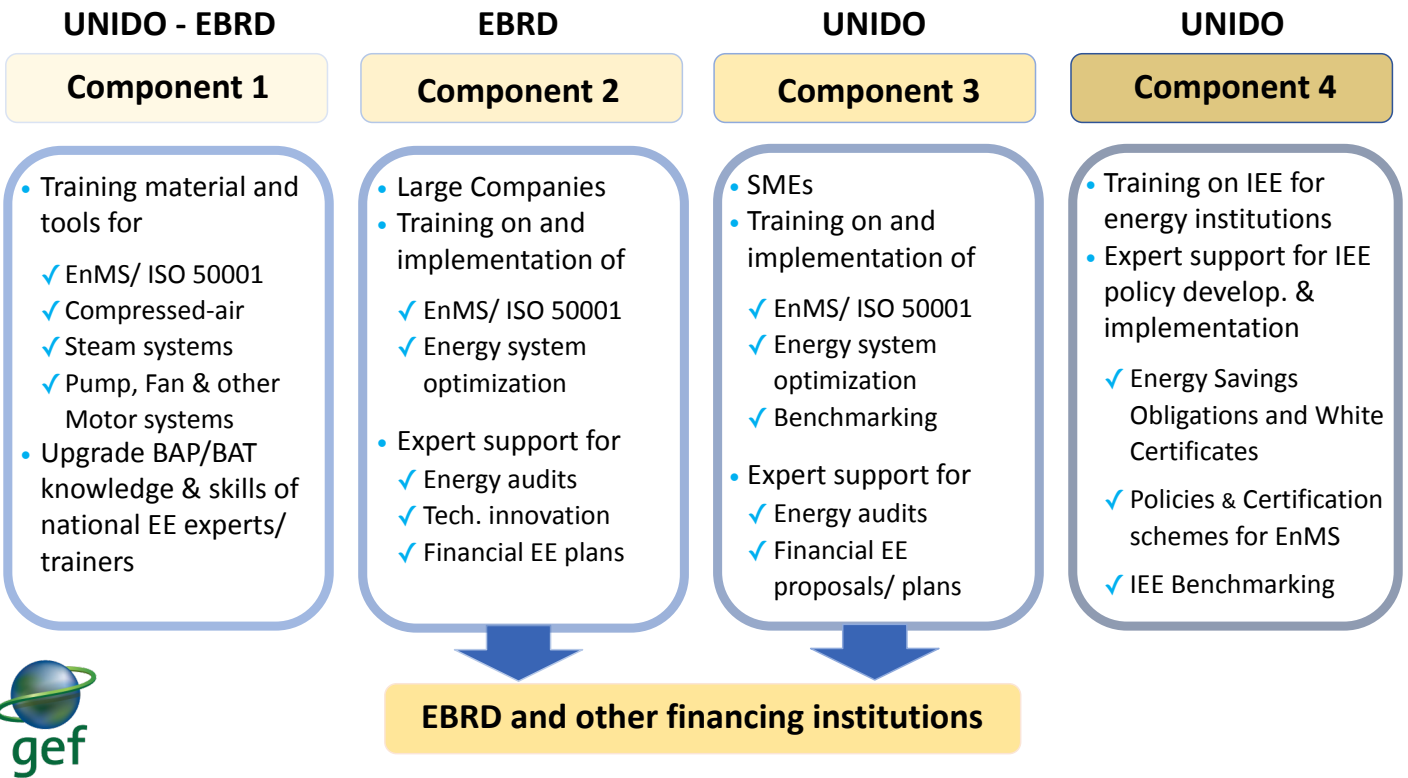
UNIDO - EBRD

Component 1

• Training material and tools for
✓ EnMS/ ISO 50001
✓ Compressed-air
✓ Steam systems
✓ Pump, Fan & other Motor systems
• Upgrade BAP/BAT knowledge & skills of national EE experts/ trainers

EBRD

Component 2

• Large Companies
• Training on and implementation of
✓ EnMS/ ISO 50001
✓ Energy system optimization
• Expert support for
✓ Energy audits
✓ Tech. innovation
✓ Financial EE plans

UNIDO

Component 3

• SMEs
• Training on and implementation of
✓ EnMS/ ISO 50001
✓ Energy system optimization
✓ Benchmarking
• Expert support for
✓ Energy audits
✓ Financial EE proposals/ plans

UNIDO

Component 4

• Training on IEE for energy institutions
• Expert support for IEE policy develop. & implementation
✓ Energy Savings Obligations and White Certificates
✓ Policies & Certification schemes for EnMS
✓ IEE Benchmarking

EBRD and other financing institutions

gef